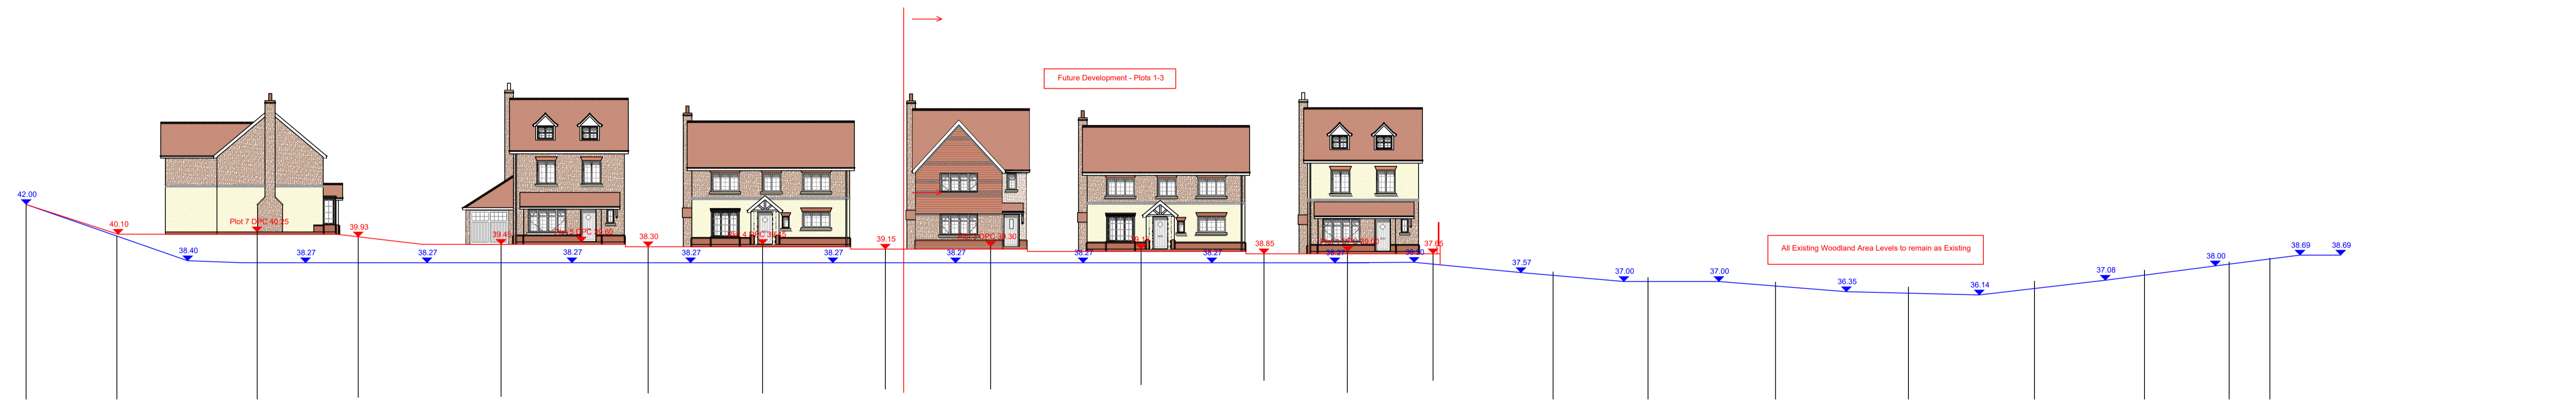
Future Development - Plots 1-3

All Existing Woodland Area Levels to remain as Existing

42.00
40.10
38.40
Plot 7 DPC 40.25
38.27
39.93
38.27
39.45
Plot 5 DPC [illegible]
38.27
38.30
38.27
Plot 4 DPC 38.45
38.27
39.15
38.27
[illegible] DPC 38.30
38.27
39.15
38.27
38.85
38.27
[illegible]
38.30
37.05
37.57
37.00
37.00
36.35
36.14
37.08
38.00
38.69
38.69